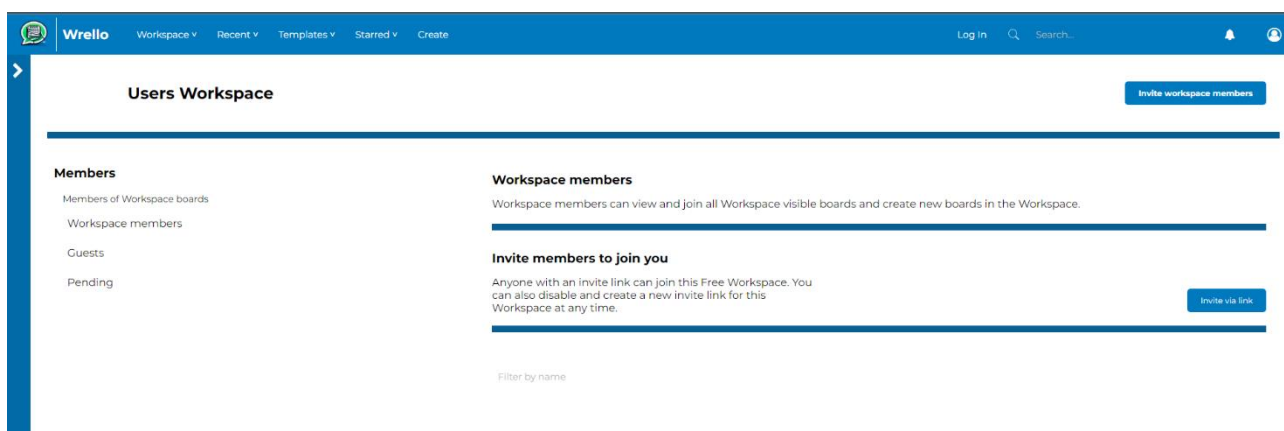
Wrello Workspace ˅ Recent ˅ Templates ˅ Starred ˅ Create

Log in Search...

Users Workspace

Invite workspace members

Members

Members of Workspace boards

Workspace members

Guests

Pending

Workspace members

Workspace members can view and join all Workspace visible boards and create new boards in the Workspace.

Invite members to join you

Anyone with an invite link can join this Free Workspace. You can also disable and create a new invite link for this Workspace at any time.

Invite via link

Filter by name